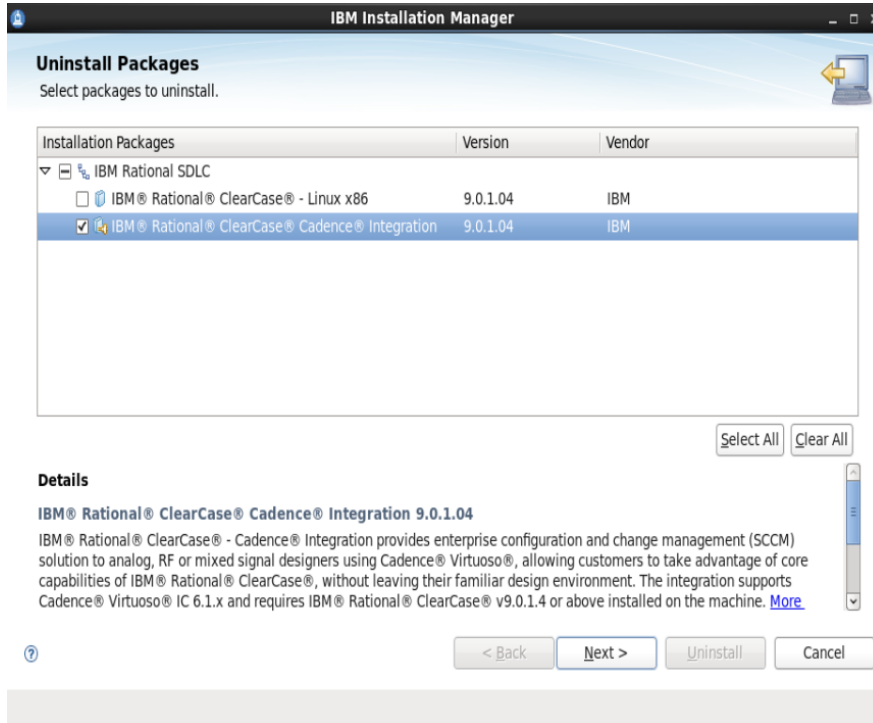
IBM Installation Manager

Uninstall Packages
Select packages to uninstall.

| Installation Packages | Version | Vendor |
|---|---|---|
| IBM Rational SDLC | | |
| IBM® Rational® ClearCase® - Linux x86 | 9.0.1.04 | IBM |
| IBM® Rational® ClearCase® Cadence® Integration | 9.0.1.04 | IBM |

Select All
Clear All

Details

IBM® Rational® ClearCase® Cadence® Integration 9.0.1.04

IBM® Rational® ClearCase® - Cadence® Integration provides enterprise configuration and change management (SCCM) solution to analog, RF or mixed signal designers using Cadence® Virtuoso®, allowing customers to take advantage of core capabilities of IBM® Rational® ClearCase®, without leaving their familiar design environment. The integration supports Cadence® Virtuoso® IC 6.1.x and requires IBM® Rational® ClearCase® v9.0.1.4 or above installed on the machine. More

< Back
Next >
Uninstall
Cancel